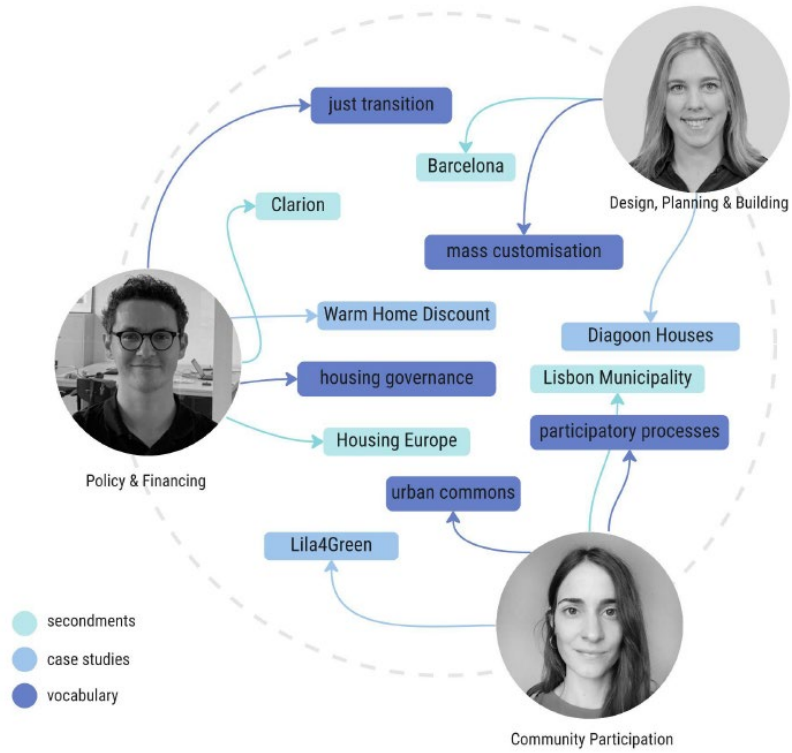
just transition

Barcelona

Design, Planning & Building

Clarion

mass customisation

Warm Home Discount

Diagoon Houses

housing governance

Lisbon Municipality

Housing Europe

participatory processes

Policy & Financing

urban commons

Lila4Green

secondments

case studies

vocabulary

Community Participation